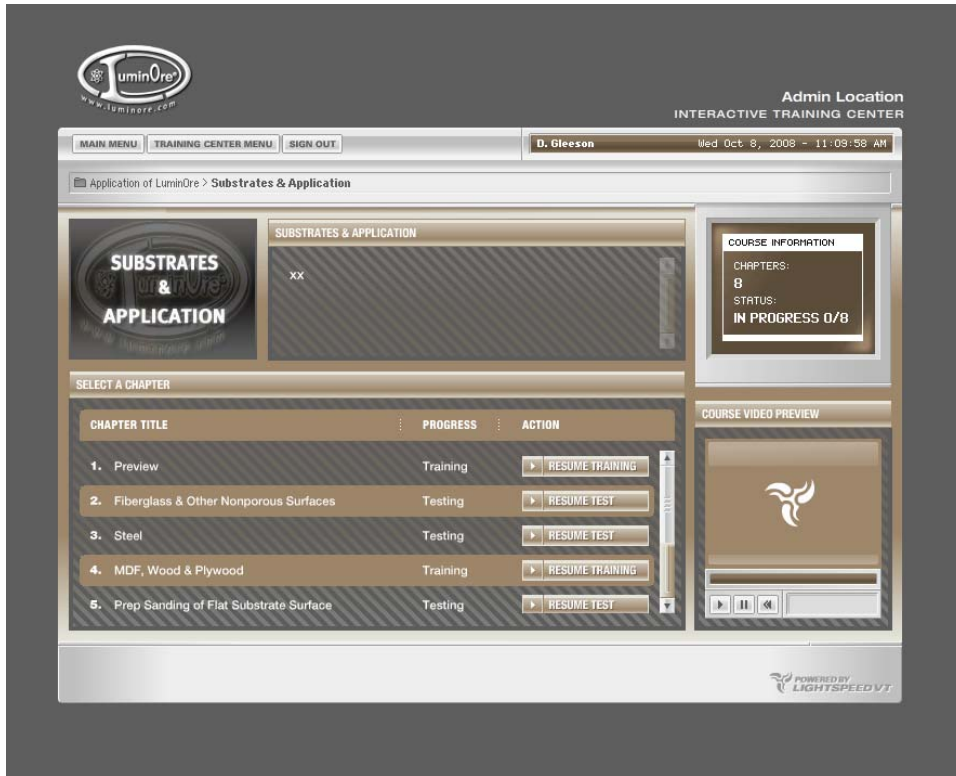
LuminOre
www.luminore.com

Admin Location
INTERACTIVE TRAINING CENTER

MAIN MENU | TRAINING CENTER MENU | SIGN OUT

D. Gleeson

Wed Oct 8, 2008 - 11:09:58 AM

Application of LuminOre > Substrates & Application

SUBSTRATES & APPLICATION

SUBSTRATES & APPLICATION

xx

COURSE INFORMATION

CHAPTERS:
8
STATUS:
IN PROGRESS 0/8

SELECT A CHAPTER

| CHAPTER TITLE | PROGRESS | ACTION |
|---|---|---|
| 1. Preview | Training | RESUME TRAINING |
| 2. Fiberglass & Other Nonporous Surfaces | Testing | RESUME TEST |
| 3. Steel | Testing | RESUME TEST |
| 4. MDF, Wood & Plywood | Training | RESUME TRAINING |
| 5. Prep Sanding of Flat Substrate Surface | Testing | RESUME TEST |

COURSE VIDEO PREVIEW

POWERED BY LIGHTSPEEDVT